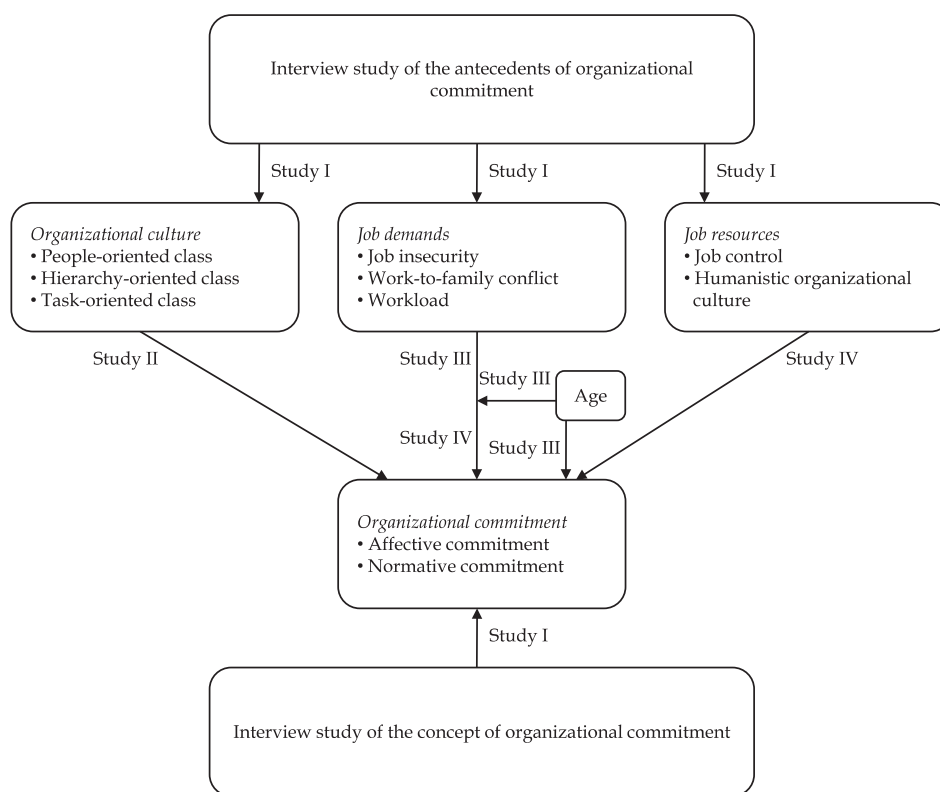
Interview study of the antecedents of organizational commitment

Study I

Study I

Study I

*Organizational culture*
• People-oriented class
• Hierarchy-oriented class
• Task-oriented class

*Job demands*
• Job insecurity
• Work-to-family conflict
• Workload

*Job resources*
• Job control
• Humanistic organizational culture

Study II

Study III

Study III

Age

Study IV

Study IV

Study III

*Organizational commitment*
• Affective commitment
• Normative commitment

Study I

Interview study of the concept of organizational commitment